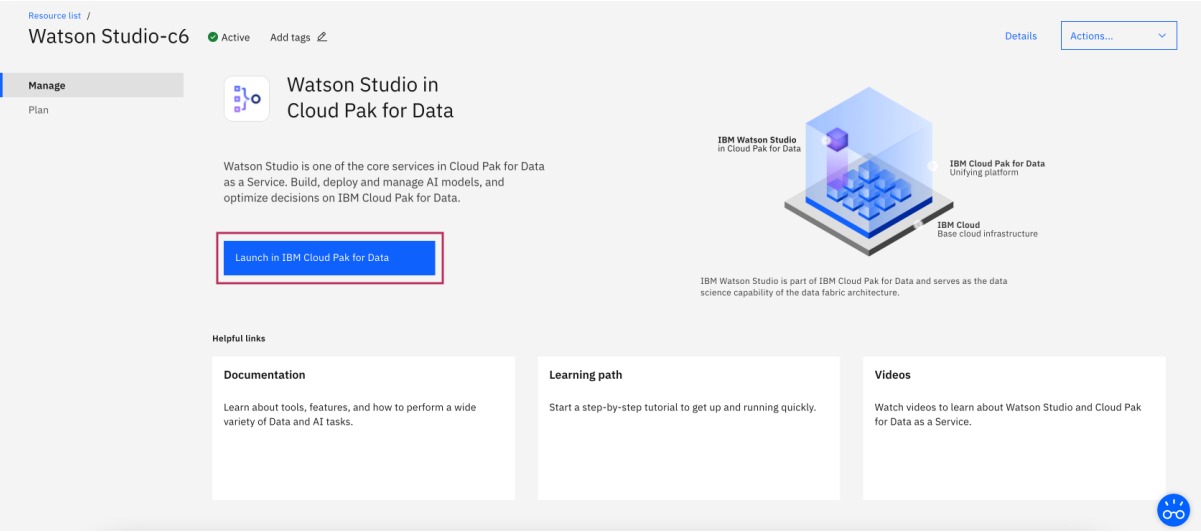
Resource list /

Watson Studio-c6 Active Add tags

Details Actions...

Manage

Plan

Watson Studio in Cloud Pak for Data

Watson Studio is one of the core services in Cloud Pak for Data as a Service. Build, deploy and manage AI models, and optimize decisions on IBM Cloud Pak for Data.

Launch in IBM Cloud Pak for Data

IBM Watson Studio in Cloud Pak for Data

IBM Cloud Pak for Data Unifying platform

IBM Cloud Base cloud infrastructure

IBM Watson Studio is part of IBM Cloud Pak for Data and serves as the data science capability of the data fabric architecture.

Helpful links

Documentation

Learn about tools, features, and how to perform a wide variety of Data and AI tasks.

Learning path

Start a step-by-step tutorial to get up and running quickly.

Videos

Watch videos to learn about Watson Studio and Cloud Pak for Data as a Service.